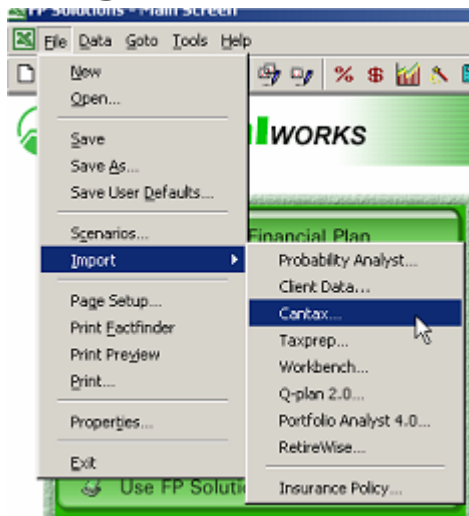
FP Solutions - Main Screen
File Data Goto Tools Help
New
Open...
Save
Save As...
Save User Defaults...
Scenarios...
Import
Page Setup...
Print Factfinder
Print Preview
Print...
Properties...
Exit
lWORKS
Financial Plan
Probability Analyst...
Client Data...
Cantax...
Taxprep...
Workbench...
Q-plan 2.0...
Portfolio Analyst 4.0...
RetireWise...
Insurance Policy...
Use FP Soluti